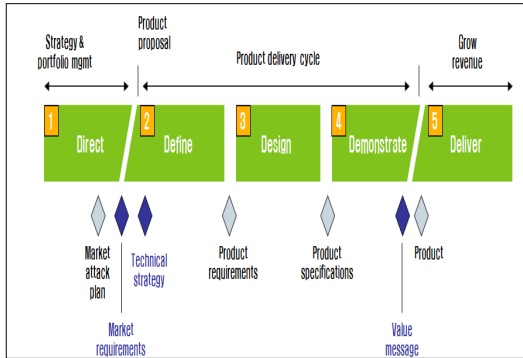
Strategy & portfolio mgmt

Product proposal

Product delivery cycle

Grow revenue

1 Direct

2 Define

3 Design

4 Demonstrate

5 Deliver

Market attack plan

Technical strategy

Product requirements

Product specifications

Product

Market requirements

Value message